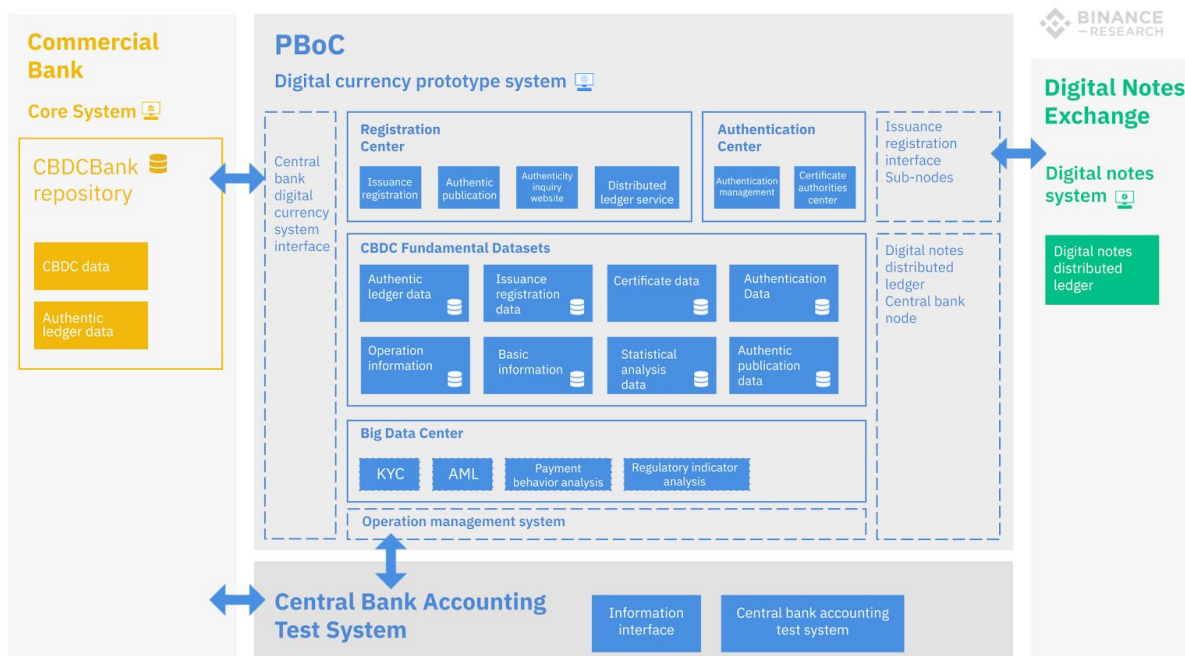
Commercial Bank

Core System

CBDCBank repository

CBDC data

Authentic ledger data

PBoC

Digital currency prototype system

Central bank digital currency system interface

Registration Center

Issuance registration

Authentic publication

Authenticity inquiry website

Distributed ledger service

Authentication Center

Authentication management

Certificate authorities center

Issuance registration interface Sub-nodes

CBDC Fundamental Datasets

Authentic ledger data

Issuance registration data

Certificate data

Authentication Data

Operation information

Basic information

Statistical analysis data

Authentic publication data

Digital notes distributed ledger Central bank node

Big Data Center

KYC

AML

Payment behavior analysis

Regulatory indicator analysis

Operation management system

BINANCE RESEARCH

Digital Notes Exchange

Digital notes system

Digital notes distributed ledger

Central Bank Accounting Test System

Information interface

Central bank accounting test system